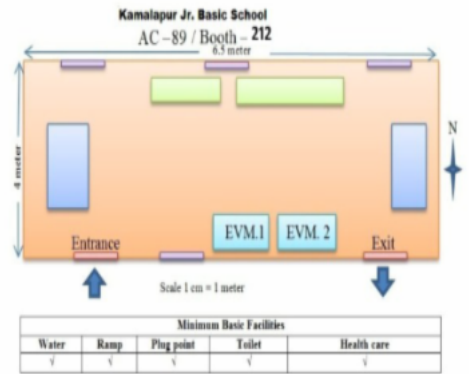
Kamalapur Jr. Basic School

AC –89 / Booth – 212

6.5 meter

4 meter

N

EVM.1

EVM. 2

Entrance

Exit

Scale 1 cm = 1 meter

| Minimum Basic Facilities | | | | |
|---|---|---|---|---|
| Water | Ramp | Plug point | Toilet | Health care |
| √ | √ | √ | √ | √ |